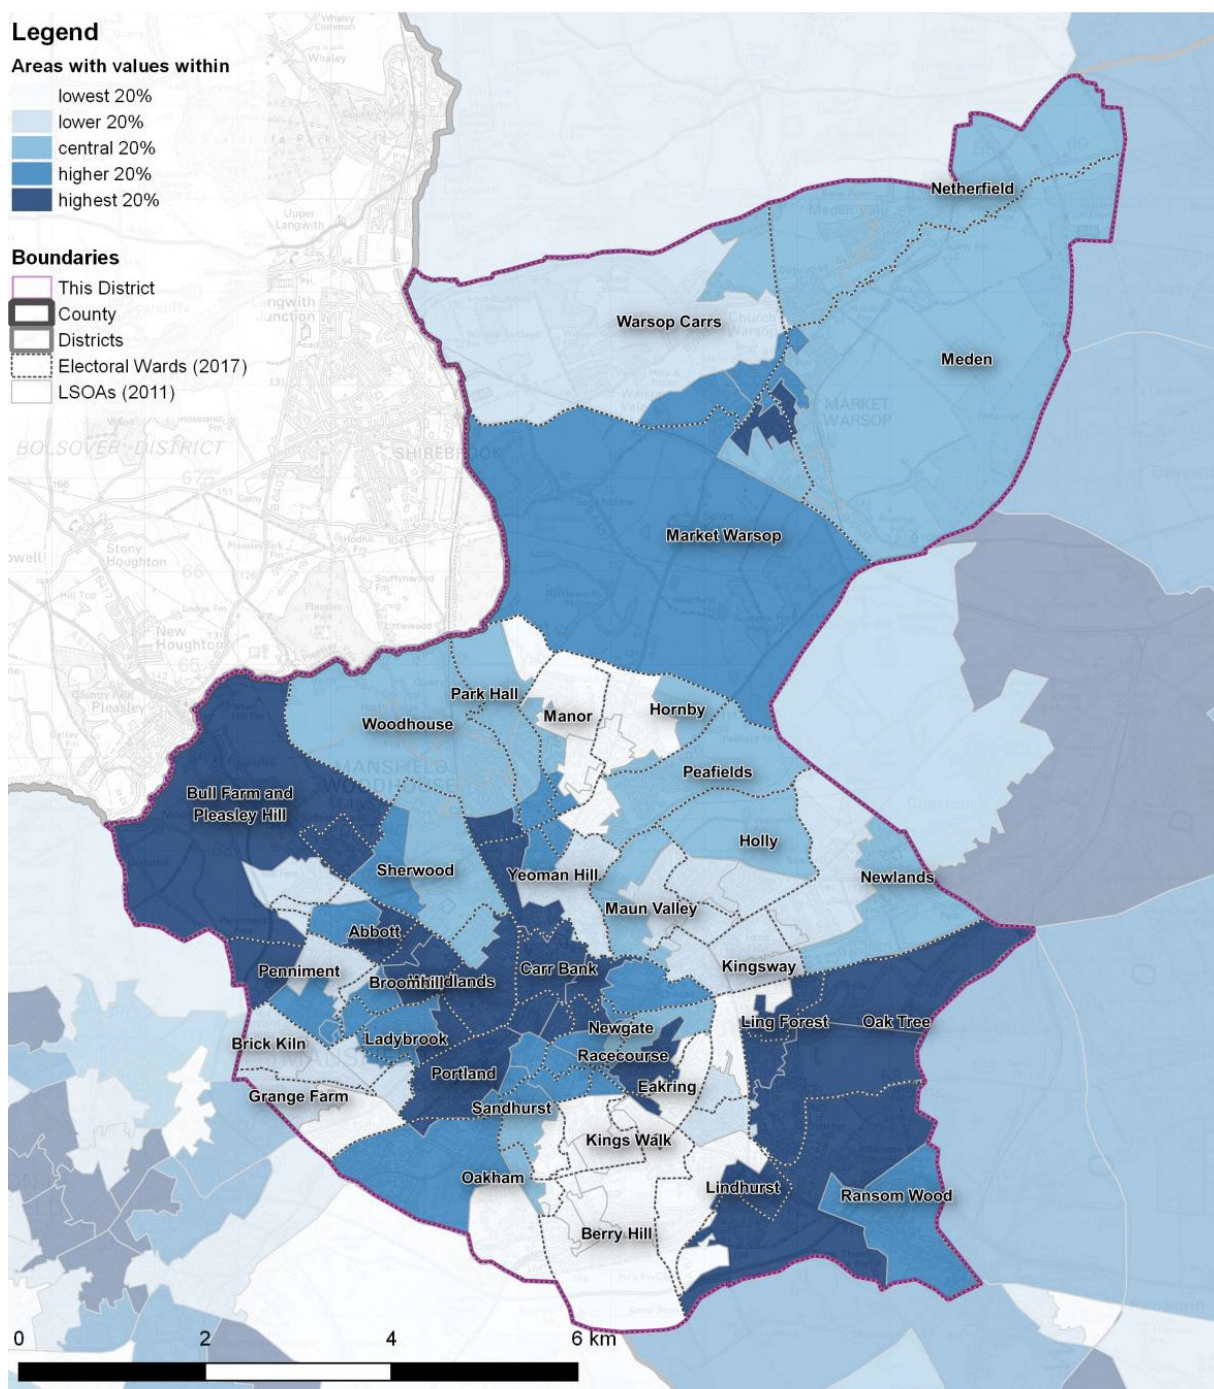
Legend
Areas with values within
lowest 20%
lower 20%
central 20%
higher 20%
highest 20%

Boundaries
This District
County
Districts
Electoral Wards (2017)
LSOAs (2011)

BOLSOVER DISTRICT
SHIREBROOK
Netherfield
Warsop Carrs
Meden
MARKET WARSOP
Market Warsop
Park Hall
Manor
Hornby
Woodhouse
Peafields
Bull Farm and Pleasley Hill
Holly
Sherwood
Yeoman Hill
Newlands
Maun Valley
Abbott
Carr Bank
Kingsway
Penniment
Broomhill
Oak Tree
Ling Forest
Newgate
Brick Kiln
Ladybrook
Racecourse
Portland
Eakring
Grange Farm
Sandhurst
Kings Walk
Oakham
Lindhurst
Ransom Wood
Berry Hill
0
2
4
6 km